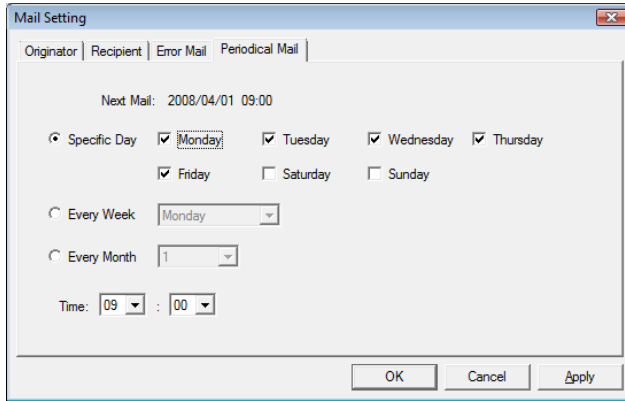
Mail Setting

Originator | Recipient | Error Mail | Periodical Mail

Next Mail: 2008/04/01 09:00

Specific Day
Monday
Tuesday
Wednesday
Thursday
Friday
Saturday
Sunday

Every Week
Monday

Every Month
1

Time: 09 : 00

OK
Cancel
Apply